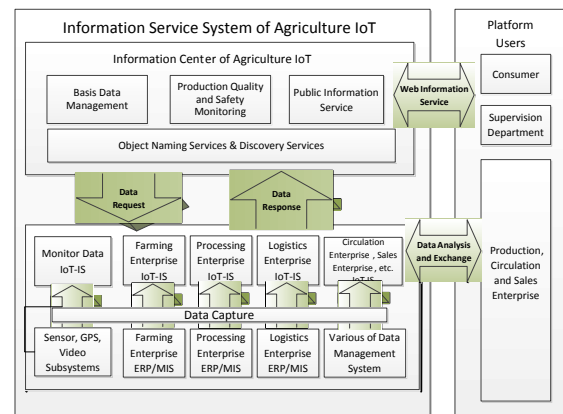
Information Service System of Agriculture IoT

Platform Users

Information Center of Agriculture IoT

Basis Data Management

Production Quality and Safety Monitoring

Public Information Service

Web Information Service

Consumer

Supervision Department

Object Naming Services & Discovery Services

Data Request

Data Response

Monitor Data IoT-IS

Farming Enterprise IoT-IS

Processing Enterprise IoT-IS

Logistics Enterprise IoT-IS

Circulation Enterprise , Sales Enterprise , etc. IoT-IS

Data Analysis and Exchange

Production, Circulation and Sales Enterprise

Data Capture

Sensor, GPS, Video Subsystems

Farming Enterprise ERP/MIS

Processing Enterprise ERP/MIS

Logistics Enterprise ERP/MIS

Various of Data Management System